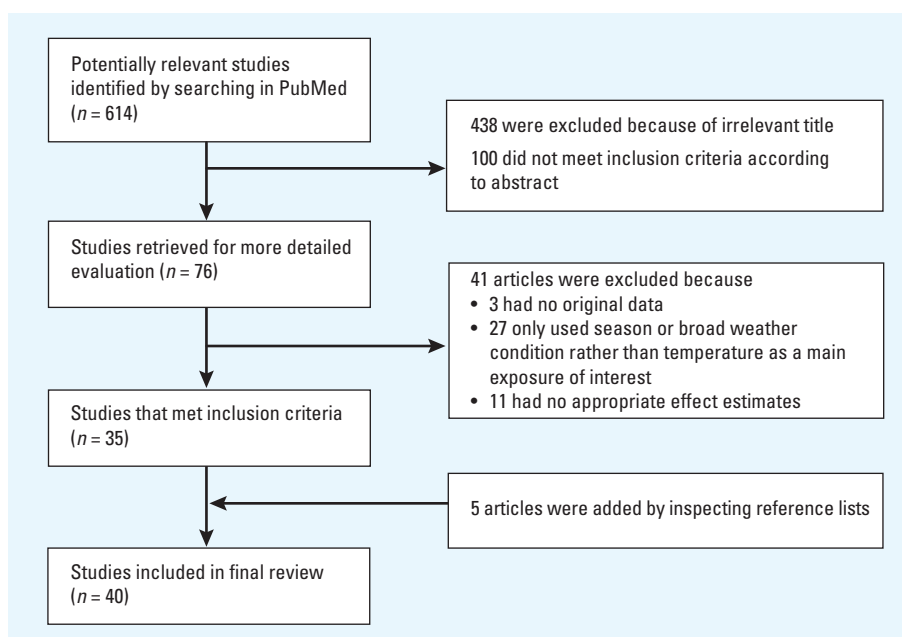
Potentially relevant studies identified by searching in PubMed ($n$ = 614)

438 were excluded because of irrelevant title

100 did not meet inclusion criteria according to abstract

Studies retrieved for more detailed evaluation ($n$ = 76)

41 articles were excluded because
• 3 had no original data
• 27 only used season or broad weather condition rather than temperature as a main exposure of interest
• 11 had no appropriate effect estimates

Studies that met inclusion criteria ($n$ = 35)

5 articles were added by inspecting reference lists

Studies included in final review ($n$ = 40)